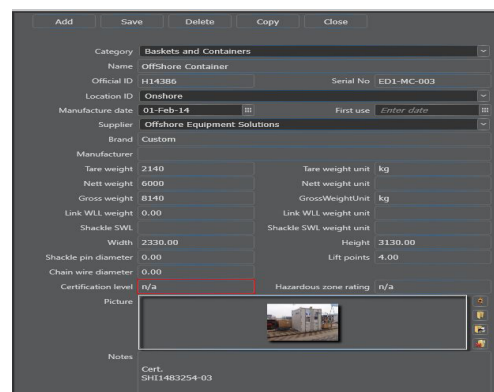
Add Save Delete Copy Close

Category Baskets and Containers
Name OffShore Container
Official ID H14386
Serial No ED1-MC-003
Location ID Onshore
Manufacture date 01-Feb-14
First use Enter date
Supplier Offshore Equipment Solutions
Brand Custom
Manufacturer
Tare weight 2140
Tare weight unit kg
Nett weight 6000
Nett weight unit
Gross weight 8140
GrossWeightUnit kg
Link WLL weight 0.00
Link WLL weight unit
Shackle SWL
Shackle SWL weight unit
Width 2330.00
Height 3130.00
Shackle pin diameter 0.00
Lift points 4.00
Chain wire diameter 0.00
Certification level n/a
Hazardous zone rating n/a
Picture

Notes
Cert.
SHI1483254-03